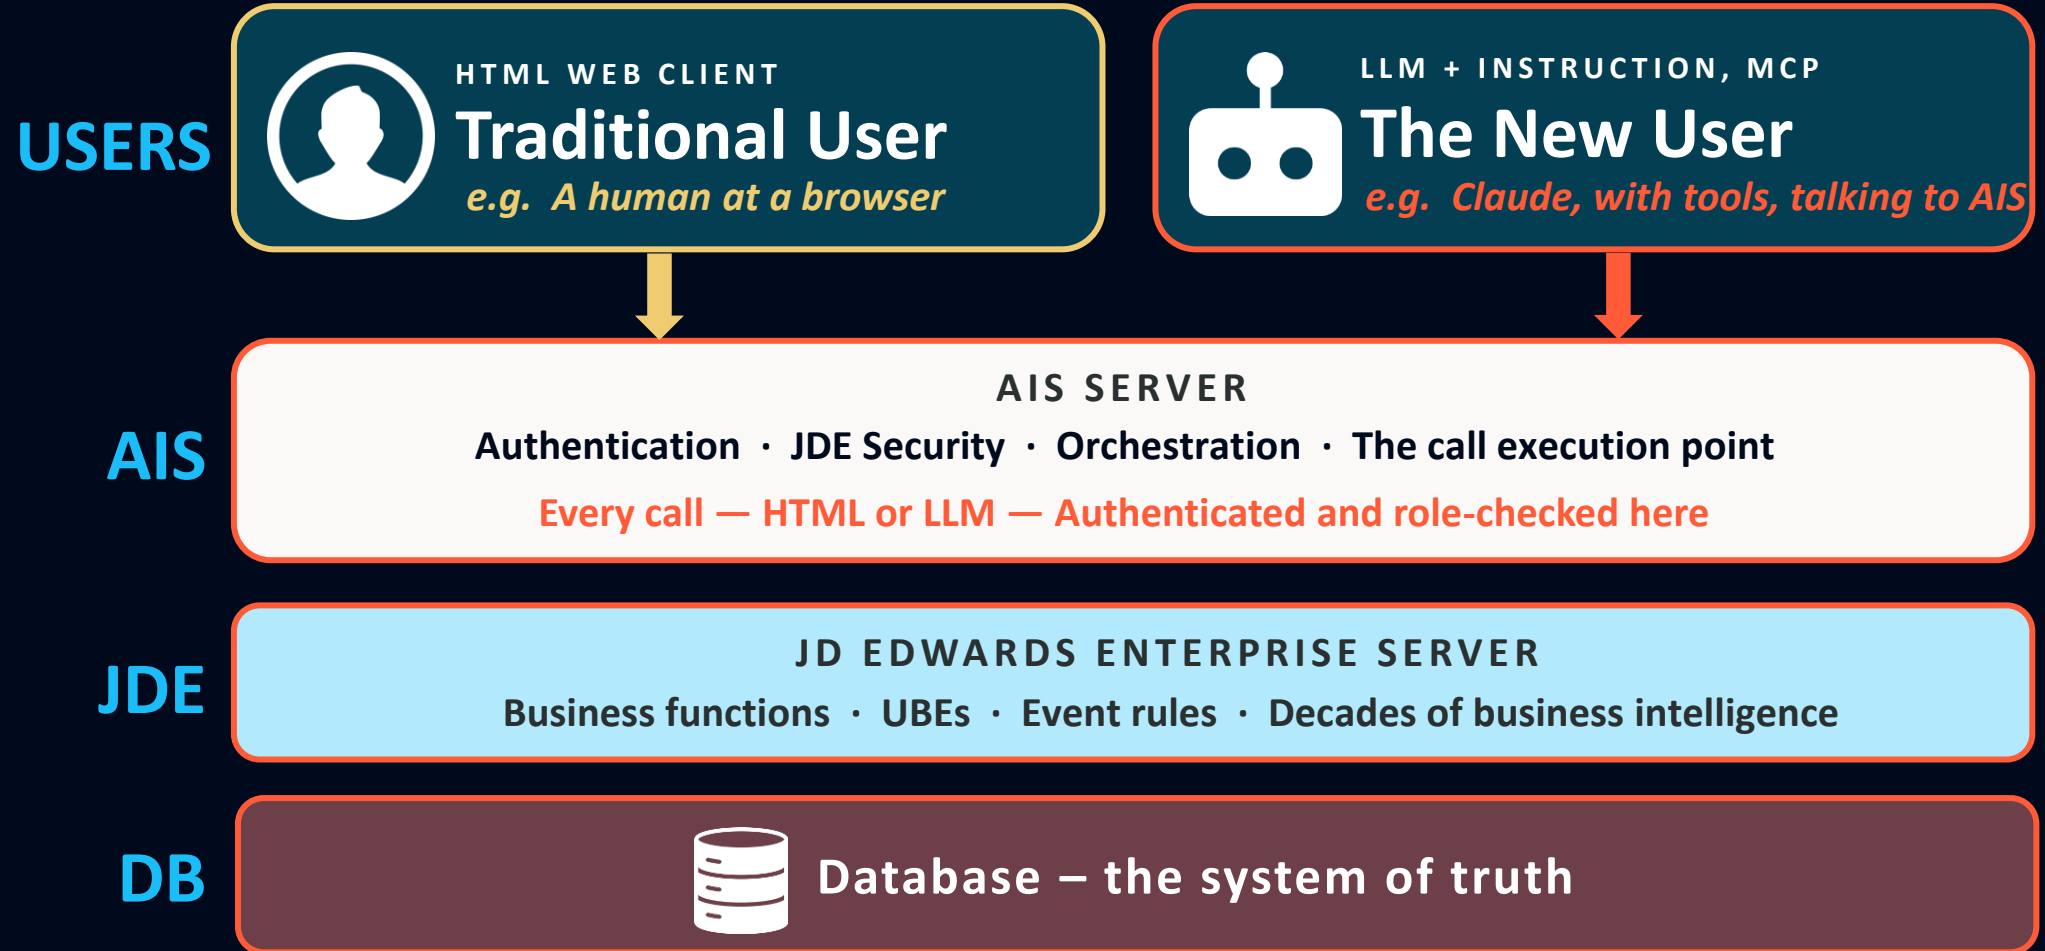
USERS

HTML WEB CLIENT
Traditional User
e.g. A human at a browser

LLM + INSTRUCTION, MCP
The New User
e.g. Claude, with tools, talking to AIS

AIS

AIS SERVER
Authentication · JDE Security · Orchestration · The call execution point
Every call — HTML or LLM — Authenticated and role-checked here

JDE

JD EDWARDS ENTERPRISE SERVER
Business functions · UBEs · Event rules · Decades of business intelligence

DB

Database – the system of truth